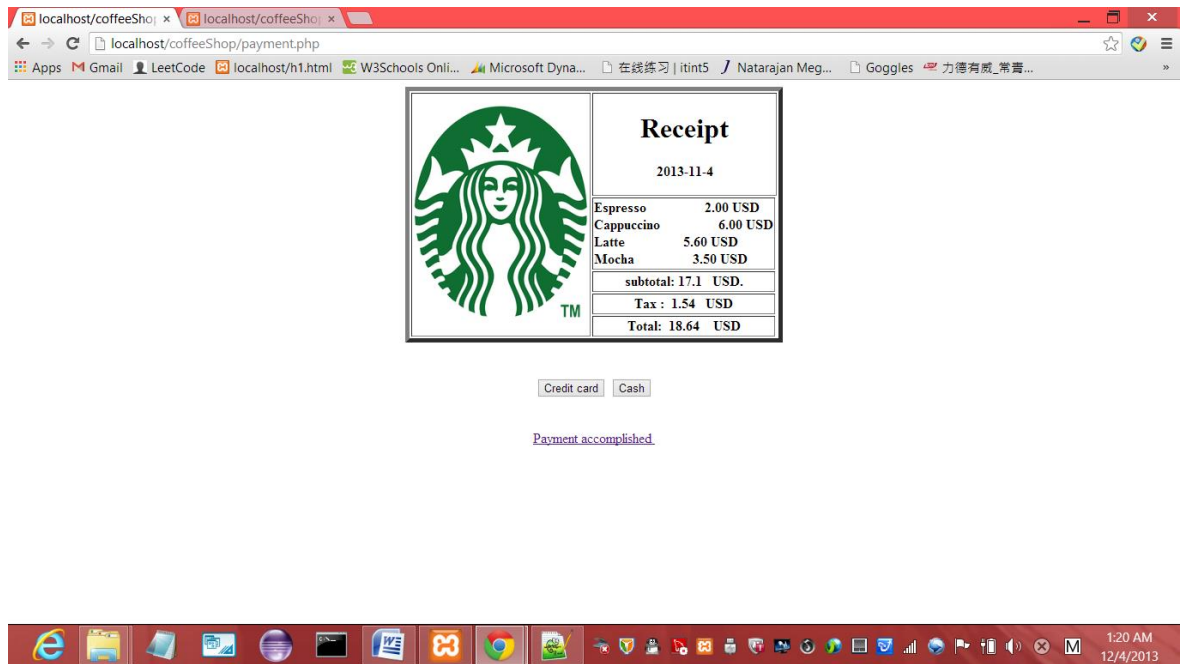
localhost/coffeeShop ×
localhost/coffeeShop ×

localhost/coffeeShop/payment.php

Apps Gmail LeetCode localhost/h1.html W3Schools Onli... Microsoft Dyna... 在线练习 | itint5 Natarajan Meg... Goggles 力德有威_常青... »

TM

Receipt

2013-11-4

| | |
|---|---|
| Espresso | 2.00 USD |
| Cappuccino | 6.00 USD |
| Latte | 5.60 USD |
| Mocha | 3.50 USD |

subtotal: 17.1 USD.

Tax : 1.54 USD

Total: 18.64 USD

Credit card Cash

Payment accomplished

1:20 AM
12/4/2013